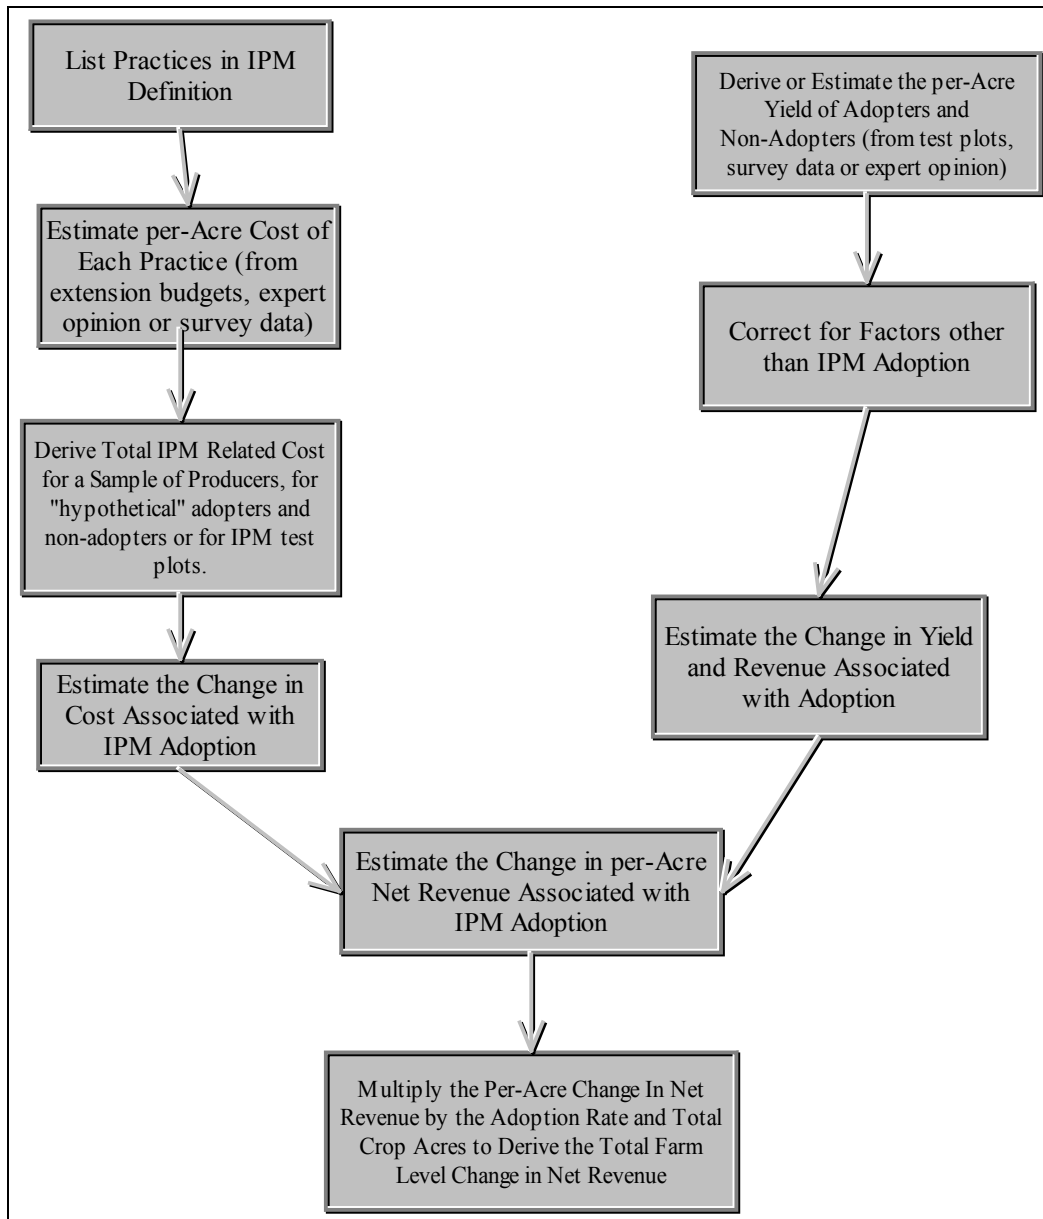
List Practices in IPM Definition

Estimate per-Acre Cost of Each Practice (from extension budgets, expert opinion or survey data)

Derive Total IPM Related Cost for a Sample of Producers, for "hypothetical" adopters and non-adopters or for IPM test plots.

Estimate the Change in Cost Associated with IPM Adoption

Derive or Estimate the per-Acre Yield of Adopters and Non-Adopters (from test plots, survey data or expert opinion)

Correct for Factors other than IPM Adoption

Estimate the Change in Yield and Revenue Associated with Adoption

Estimate the Change in per-Acre Net Revenue Associated with IPM Adoption

Multiply the Per-Acre Change In Net Revenue by the Adoption Rate and Total Crop Acres to Derive the Total Farm Level Change in Net Revenue